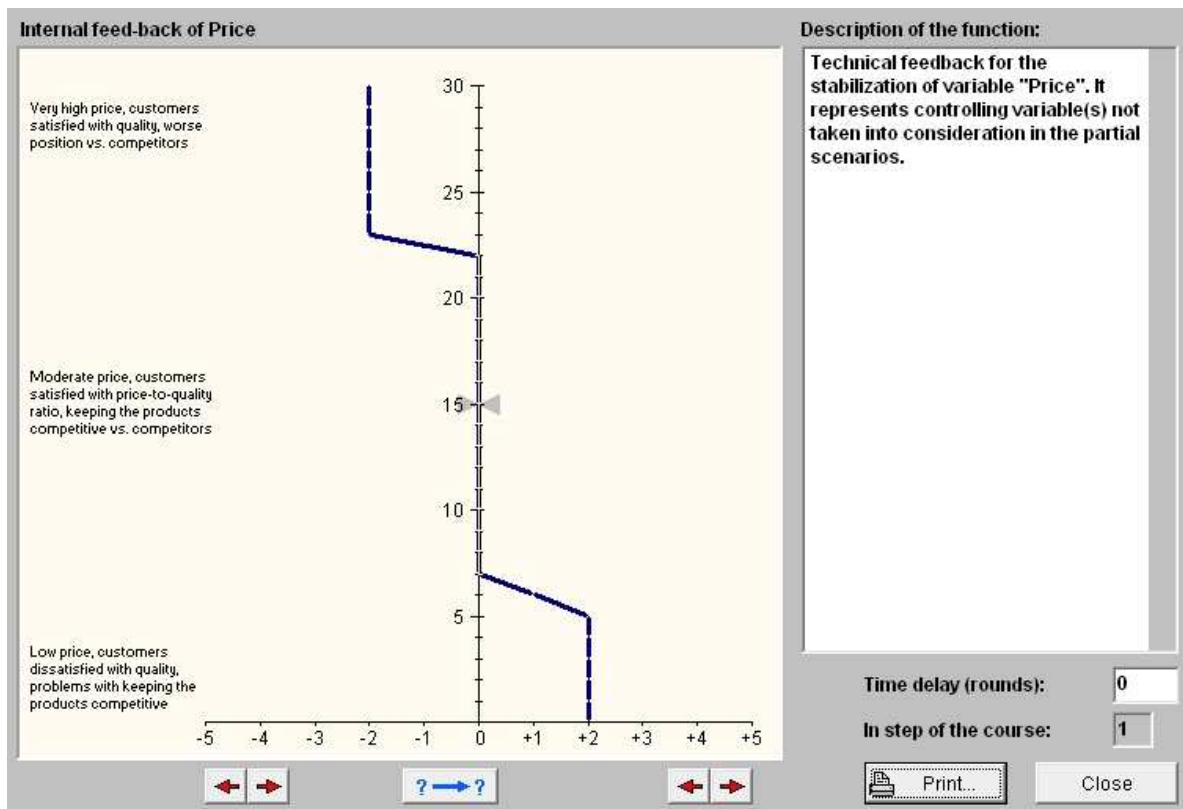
Internal feed-back of Price

Very high price, customers satisfied with quality, worse position vs. competitors

Moderate price, customers satisfied with price-to-quality ratio, keeping the products competitive vs. competitors

Low price, customers dissatisfied with quality, problems with keeping the products competitive

30
25
20
15
10
5

-5 -4 -3 -2 -1 0 +1 +2 +3 +4 +5

? → ?

Description of the function:

Technical feedback for the stabilization of variable "Price". It represents controlling variable(s) not taken into consideration in the partial scenarios.

Time delay (rounds): 0

In step of the course: 1

Print...

Close